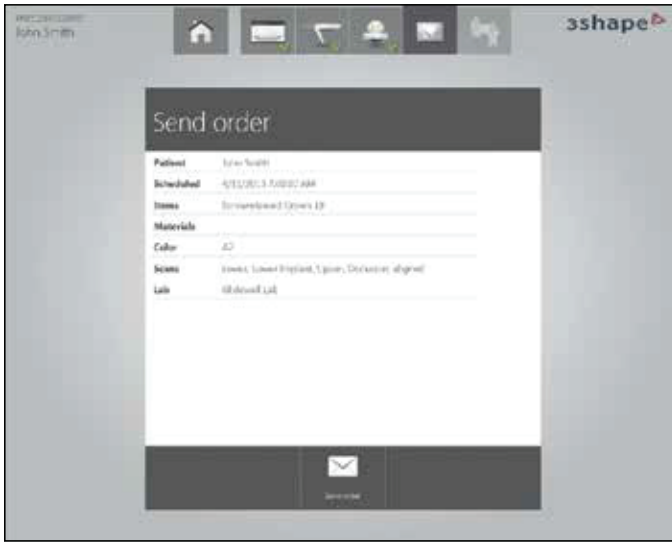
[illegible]
John Smith

3shape

Send order

| | |
|---|---|
| Patient | John Smith |
| Scheduled | 4/11/2013 7:00:00 AM |
| Items | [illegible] Crown 18 |
| Materials | |
| Color | A2 |
| Scans | Lower, Lower Preparation, Upper, Occlusion aligned |
| Lab | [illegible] Lab |

Send order